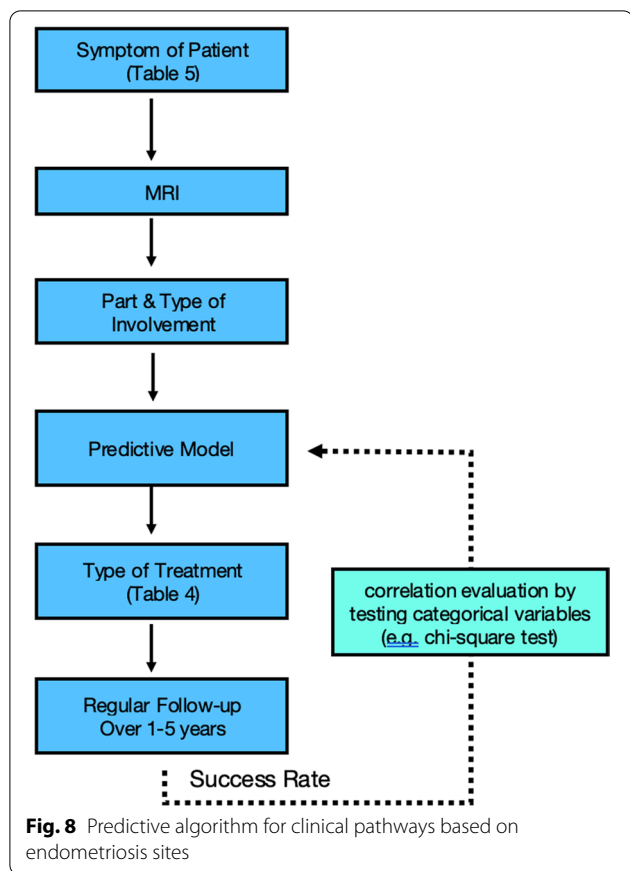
Symptom of Patient
(Table 5)

MRI

Part & Type of
Involvement

Predictive Model

Type of Treatment
(Table 4)

Regular Follow-up
Over 1-5 years

correlation evaluation by
testing categorical variables
(e.g. chi-square test)

Success Rate

**Fig. 8** Predictive algorithm for clinical pathways based on endometriosis sites